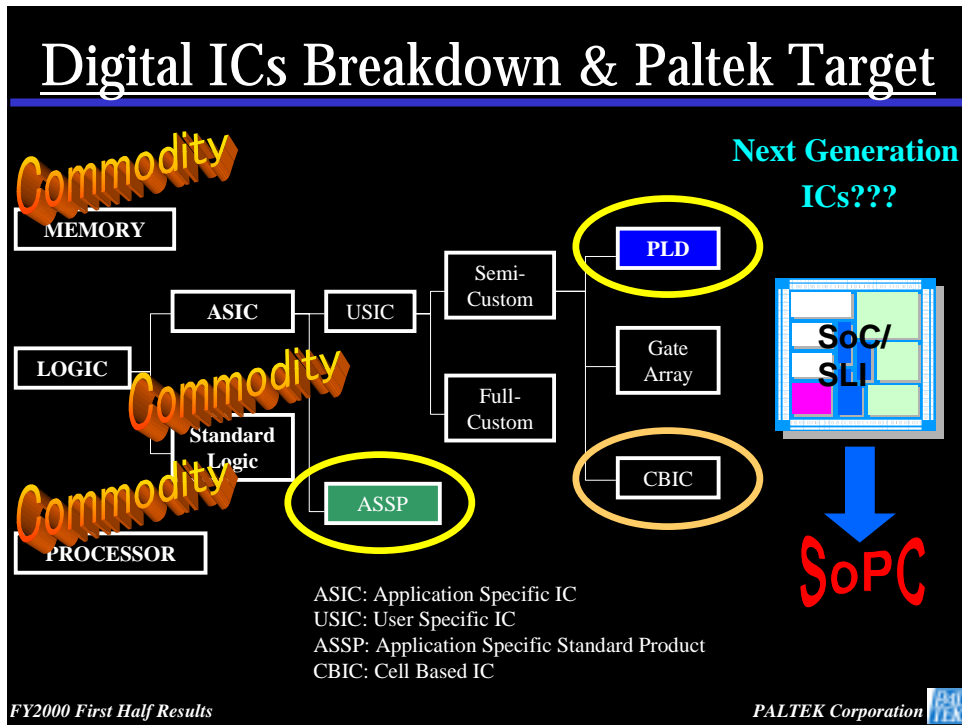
Digital ICs Breakdown & Paltek Target

Next Generation ICs???

Commodity

MEMORY

LOGIC

ASIC

USIC

Semi-Custom

Full-Custom

PLD

Gate Array

CBIC

Commodity

Standard Logic

ASSP

Commodity

PROCESSOR

SoC/ SLI

SoPC

ASIC: Application Specific IC
USIC: User Specific IC
ASSP: Application Specific Standard Product
CBIC: Cell Based IC

FY2000 First Half Results

PALTEK Corporation